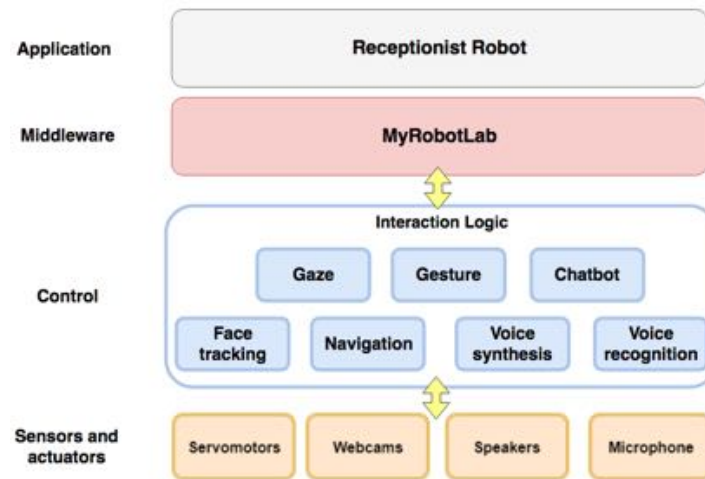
Application

Receptionist Robot

Middleware

MyRobotLab

Interaction Logic

Control

Gaze

Gesture

Chatbot

Face tracking

Navigation

Voice synthesis

Voice recognition

Sensors and actuators

Servomotors

Webcams

Speakers

Microphone